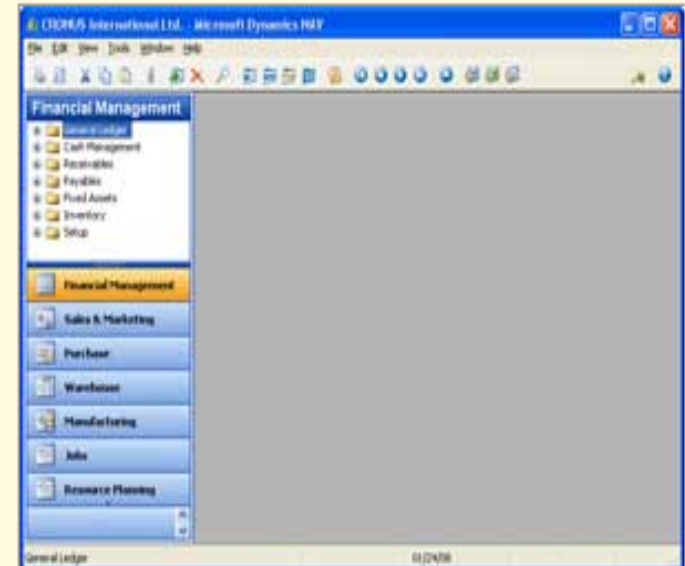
CRONUS International Ltd. - Microsoft Dynamics NAV

File Edit View Tools Window Help

Financial Management

General Ledger
Cash Management
Receivables
Payables
Fixed Assets
Inventory
Setup

Financial Management
Sales & Marketing
Purchase
Warehouse
Manufacturing
Jobs
Resource Planning

General Ledger
01/24/08